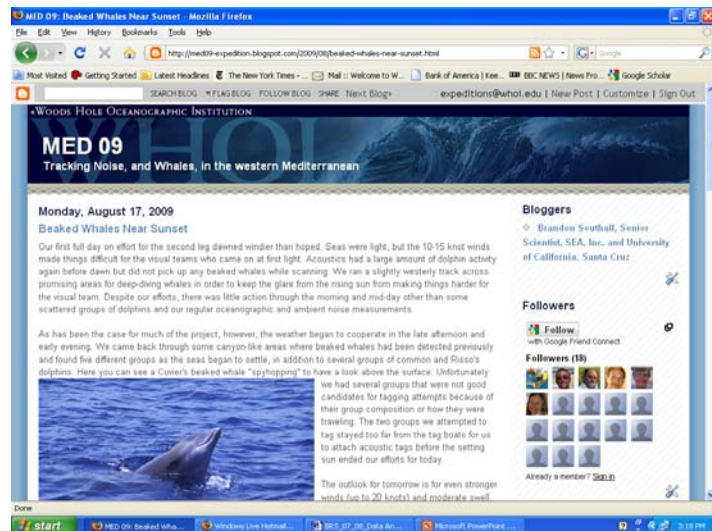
MED 09: Beaked Whales Near Sunset - Mozilla Firefox

File Edit View History Bookmarks Tools Help

http://med09-expedition.blogspot.com/2009/08/beaked-whales-near-sunset.html

Google

Most Visited Getting Started Latest Headlines The New York Times -... Mail :: Welcome to W... Bank of America | Kee... BBC NEWS | News Fro... Google Scholar

SEARCH BLOG FLAG BLOG FOLLOW BLOG SHARE Next Blog» expeditions@whoi.edu | New Post | Customize | Sign Out

WOODS HOLE OCEANOGRAPHIC INSTITUTION

MED 09

Tracking Noise, and Whales, in the western Mediterranean

Monday, August 17, 2009

Beaked Whales Near Sunset

Our first full day on effort for the second leg dawned windier than hoped. Seas were light, but the 10-15 knot winds made things difficult for the visual teams who came on at first light. Acoustics had a large amount of dolphin activity again before dawn but did not pick up any beaked whales while scanning. We ran a slightly westerly track across promising areas for deep-diving whales in order to keep the glare from the rising sun from making things harder for the visual team. Despite our efforts, there was little action through the morning and mid-day other than some scattered groups of dolphins and our regular oceanographic and ambient noise measurements.

As has been the case for much of the project, however, the weather began to cooperate in the late afternoon and early evening. We came back through some canyon-like areas where beaked whales had been detected previously and found five different groups as the seas began to settle, in addition to several groups of common and Risso's dolphins. Here you can see a Cuvier's beaked whale "spyhopping" to have a look above the surface. Unfortunately we had several groups that were not good candidates for tagging attempts because of their group composition or how they were traveling. The two groups we attempted to tag stayed too far from the tag boats for us to attach acoustic tags before the setting sun ended our efforts for today.

The outlook for tomorrow is for even stronger winds (up to 20 knots) and moderate swell.

Bloggers

Brandon Southall, Senior Scientist, SEA, Inc. and University of California, Santa Cruz

Followers

Follow
with Google Friend Connect

Followers (18)

Already a member? Sign in

Done

start MED 09: Beaked Wha... Windows Live Hotmail... BRS_07_08_Data An... Microsoft PowerPoint ... 3:19 PM